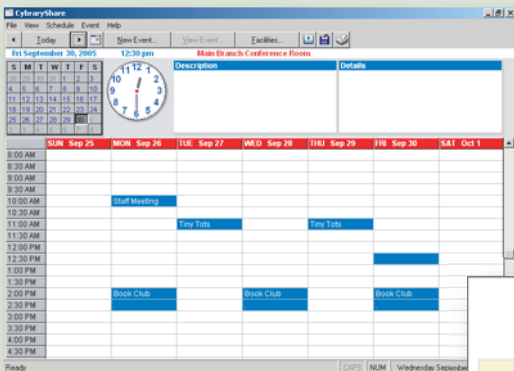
CybraryShare

File View Schedule Event Help

Today | New Event... | View Event... | Facilities...

Fri September 30, 2005 12:30 pm Main Branch Conference Room

| S | M | T | W | T | F | S |
|---|---|---|---|---|---|---|
| | | | | 1 | 2 | 3 |
| 4 | 5 | 6 | 7 | 8 | 9 | 10 |
| 11 | 12 | 13 | 14 | 15 | 16 | 17 |
| 18 | 19 | 20 | 21 | 22 | 23 | 24 |
| 25 | 26 | 27 | 28 | 29 | 30 | |

12 1 2 3 4 5 6 7 8 9 10 11

Description

Details

| | SUN Sep 25 | MON Sep 26 | TUE Sep 27 | WED Sep 28 | THU Sep 29 | FRI Sep 30 | SAT Oct 1 |
|---|---|---|---|---|---|---|---|
| 8:00 AM | | | | | | | |
| 8:30 AM | | | | | | | |
| 9:00 AM | | | | | | | |
| 9:30 AM | | | | | | | |
| 10:00 AM | | Staff Meeting | | | | | |
| 10:30 AM | | | | | | | |
| 11:00 AM | | | Tiny Tots | | Tiny Tots | | |
| 11:30 AM | | | | | | | |
| 12:00 PM | | | | | | | |
| 12:30 PM | | | | | | | |
| 1:00 PM | | | | | | | |
| 1:30 PM | | | | | | | |
| 2:00 PM | | Book Club | | Book Club | | Book Club | |
| 2:30 PM | | | | | | | |
| 3:00 PM | | | | | | | |
| 3:30 PM | | | | | | | |
| 4:00 PM | | | | | | | |
| 4:30 PM | | | | | | | |

Ready CAPS NUM Wednesday Septemb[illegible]